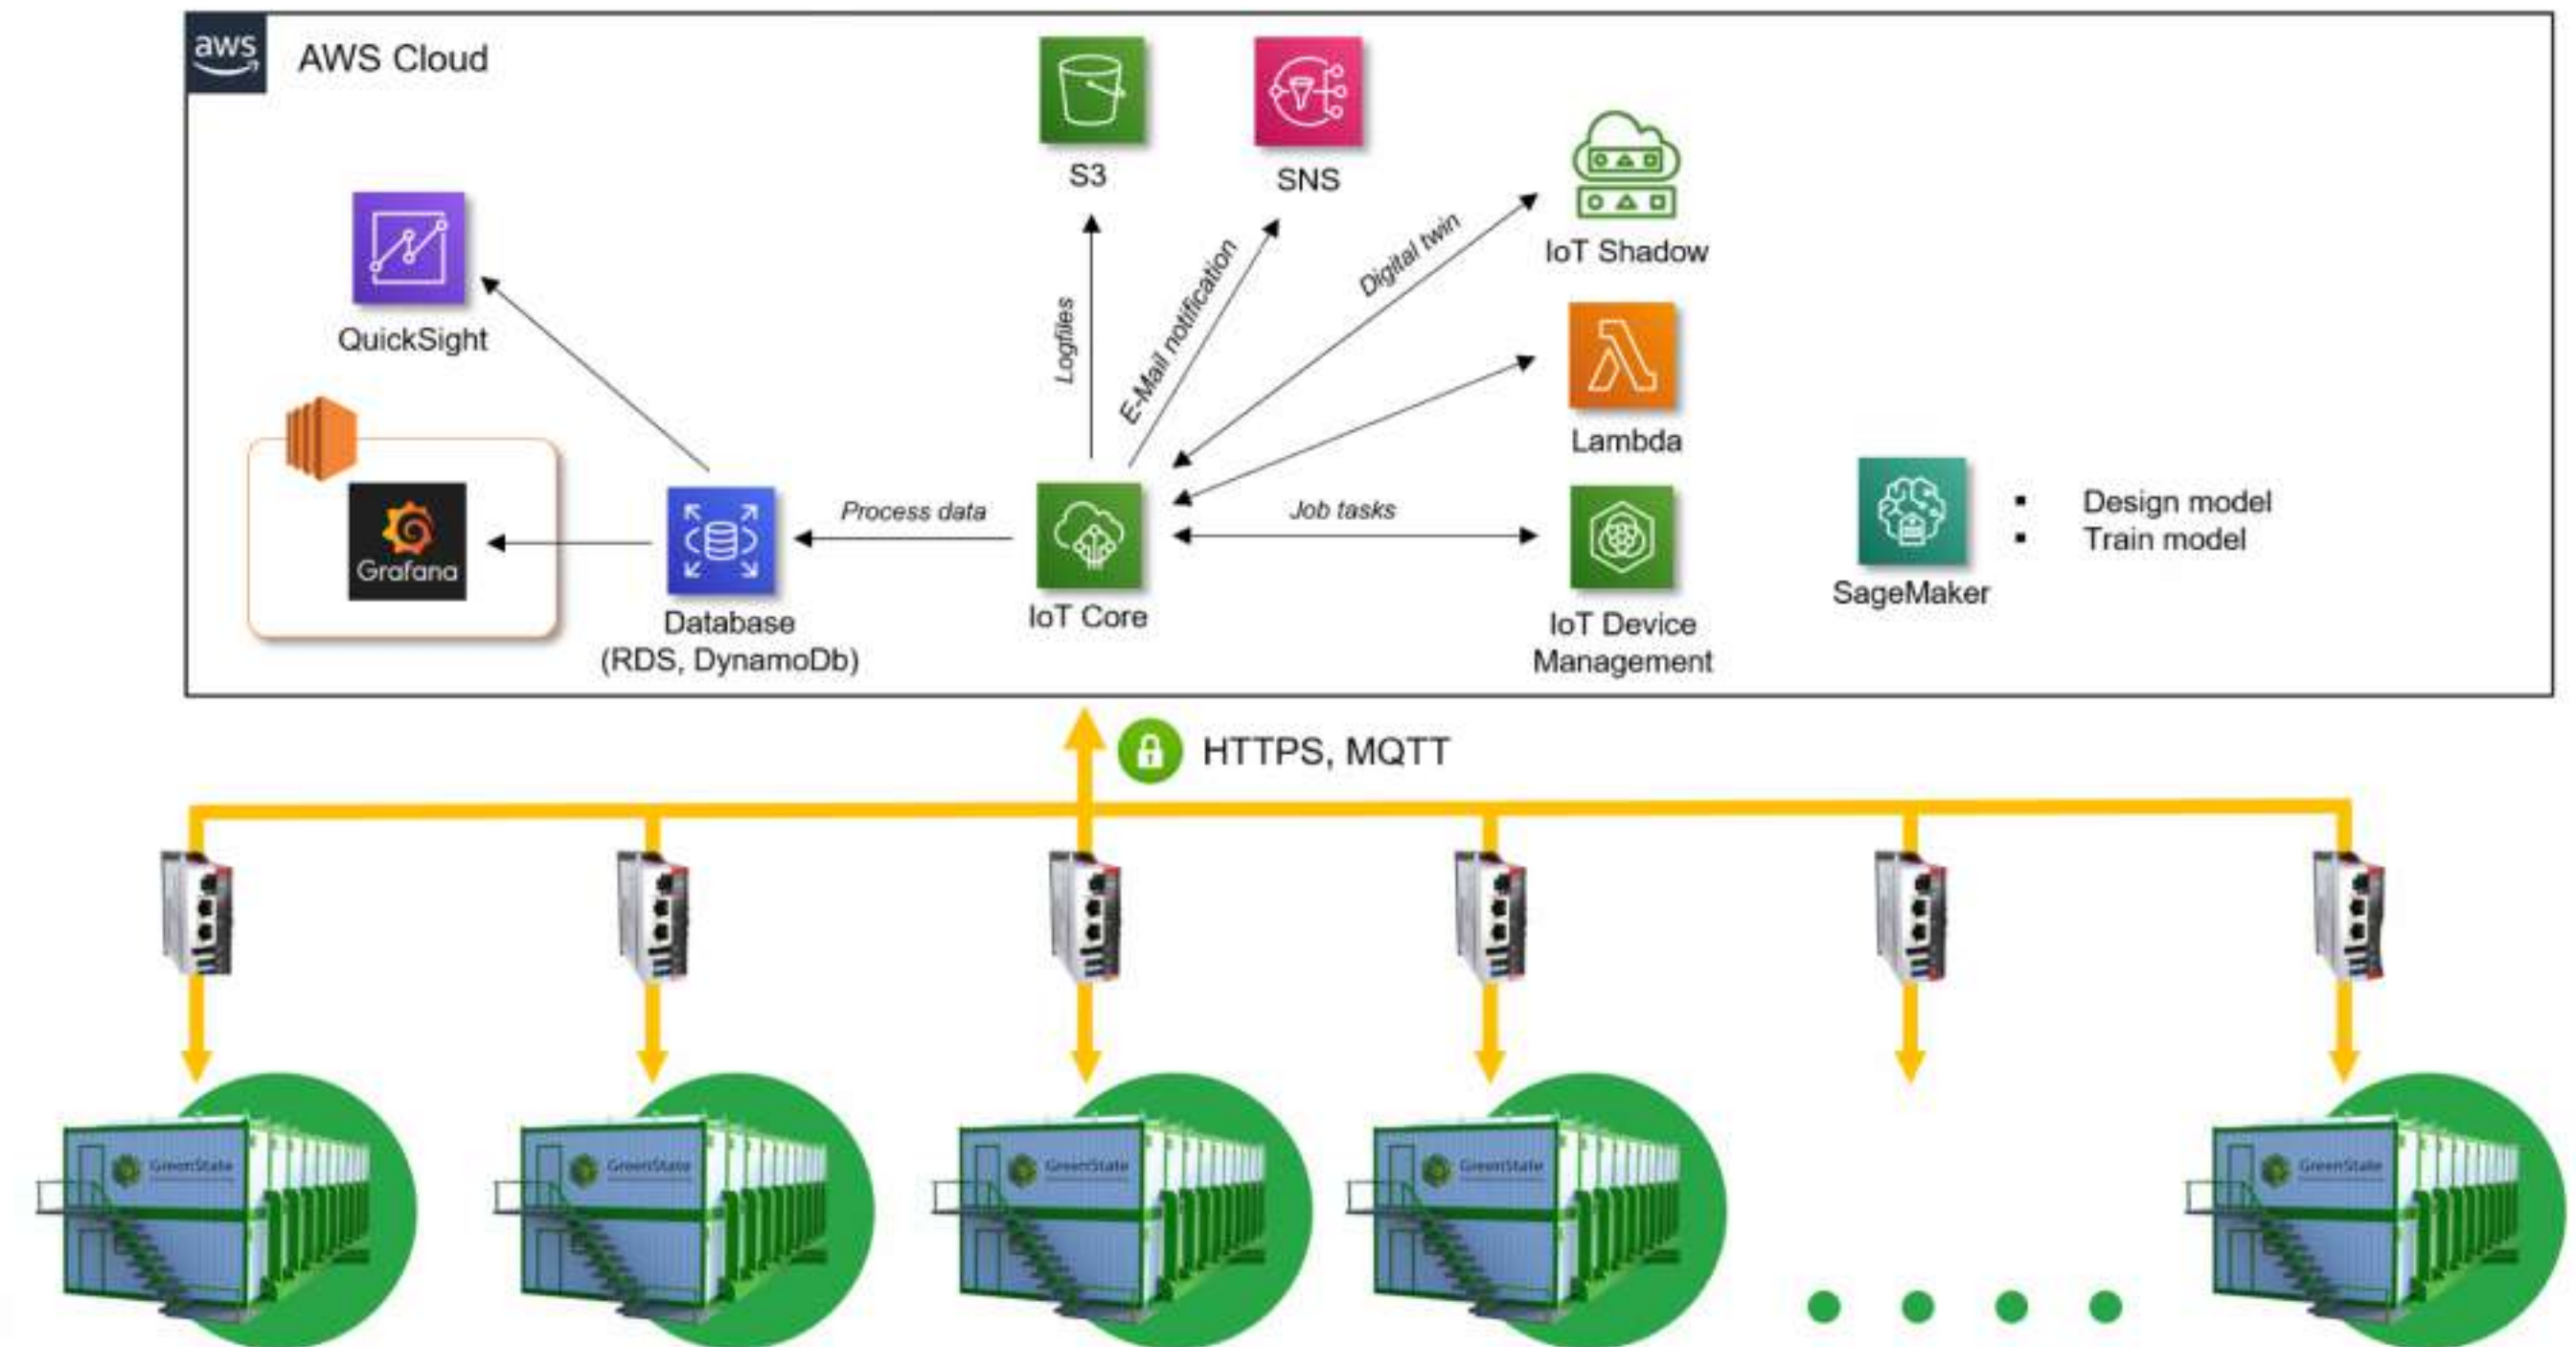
aws

AWS Cloud

S3

SNS

IoT Shadow

QuickSight

Logfiles

E-Mail notification

Digital twin

Lambda

Grafana

Process data

Job tasks

Database (RDS, DynamoDb)

IoT Core

IoT Device Management

SageMaker

▪ Design model
▪ Train model

HTTPS, MQTT

GreenState

GreenState

GreenState

GreenState

GreenState